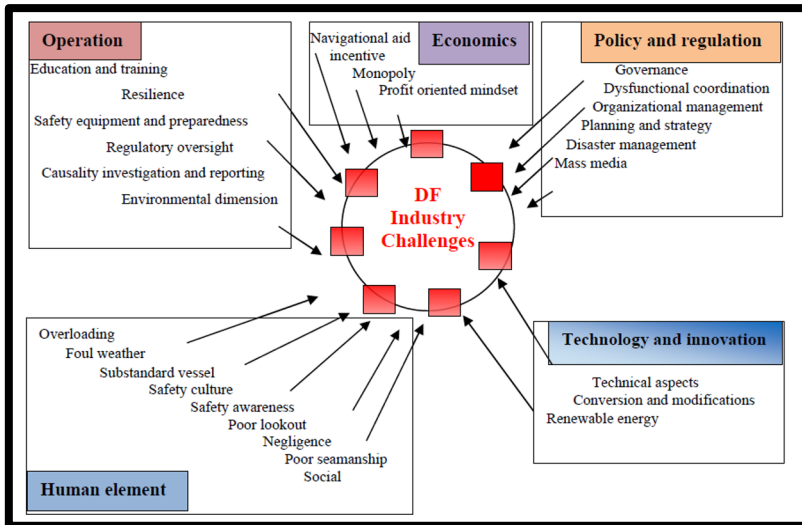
Operation
Education and training
Resilience
Safety equipment and preparedness
Regulatory oversight
Causality investigation and reporting
Environmental dimension

Navigational aid incentive
Monopoly
Profit oriented mindset
Economics

Policy and regulation
Governance
Dysfunctional coordination
Organizational management
Planning and strategy
Disaster management
Mass media

DF Industry Challenges

Overloading
Foul weather
Substandard vessel
Safety culture
Safety awareness
Poor lookout
Negligence
Poor seamanship
Social
Human element

Technology and innovation
Technical aspects
Conversion and modifications
Renewable energy